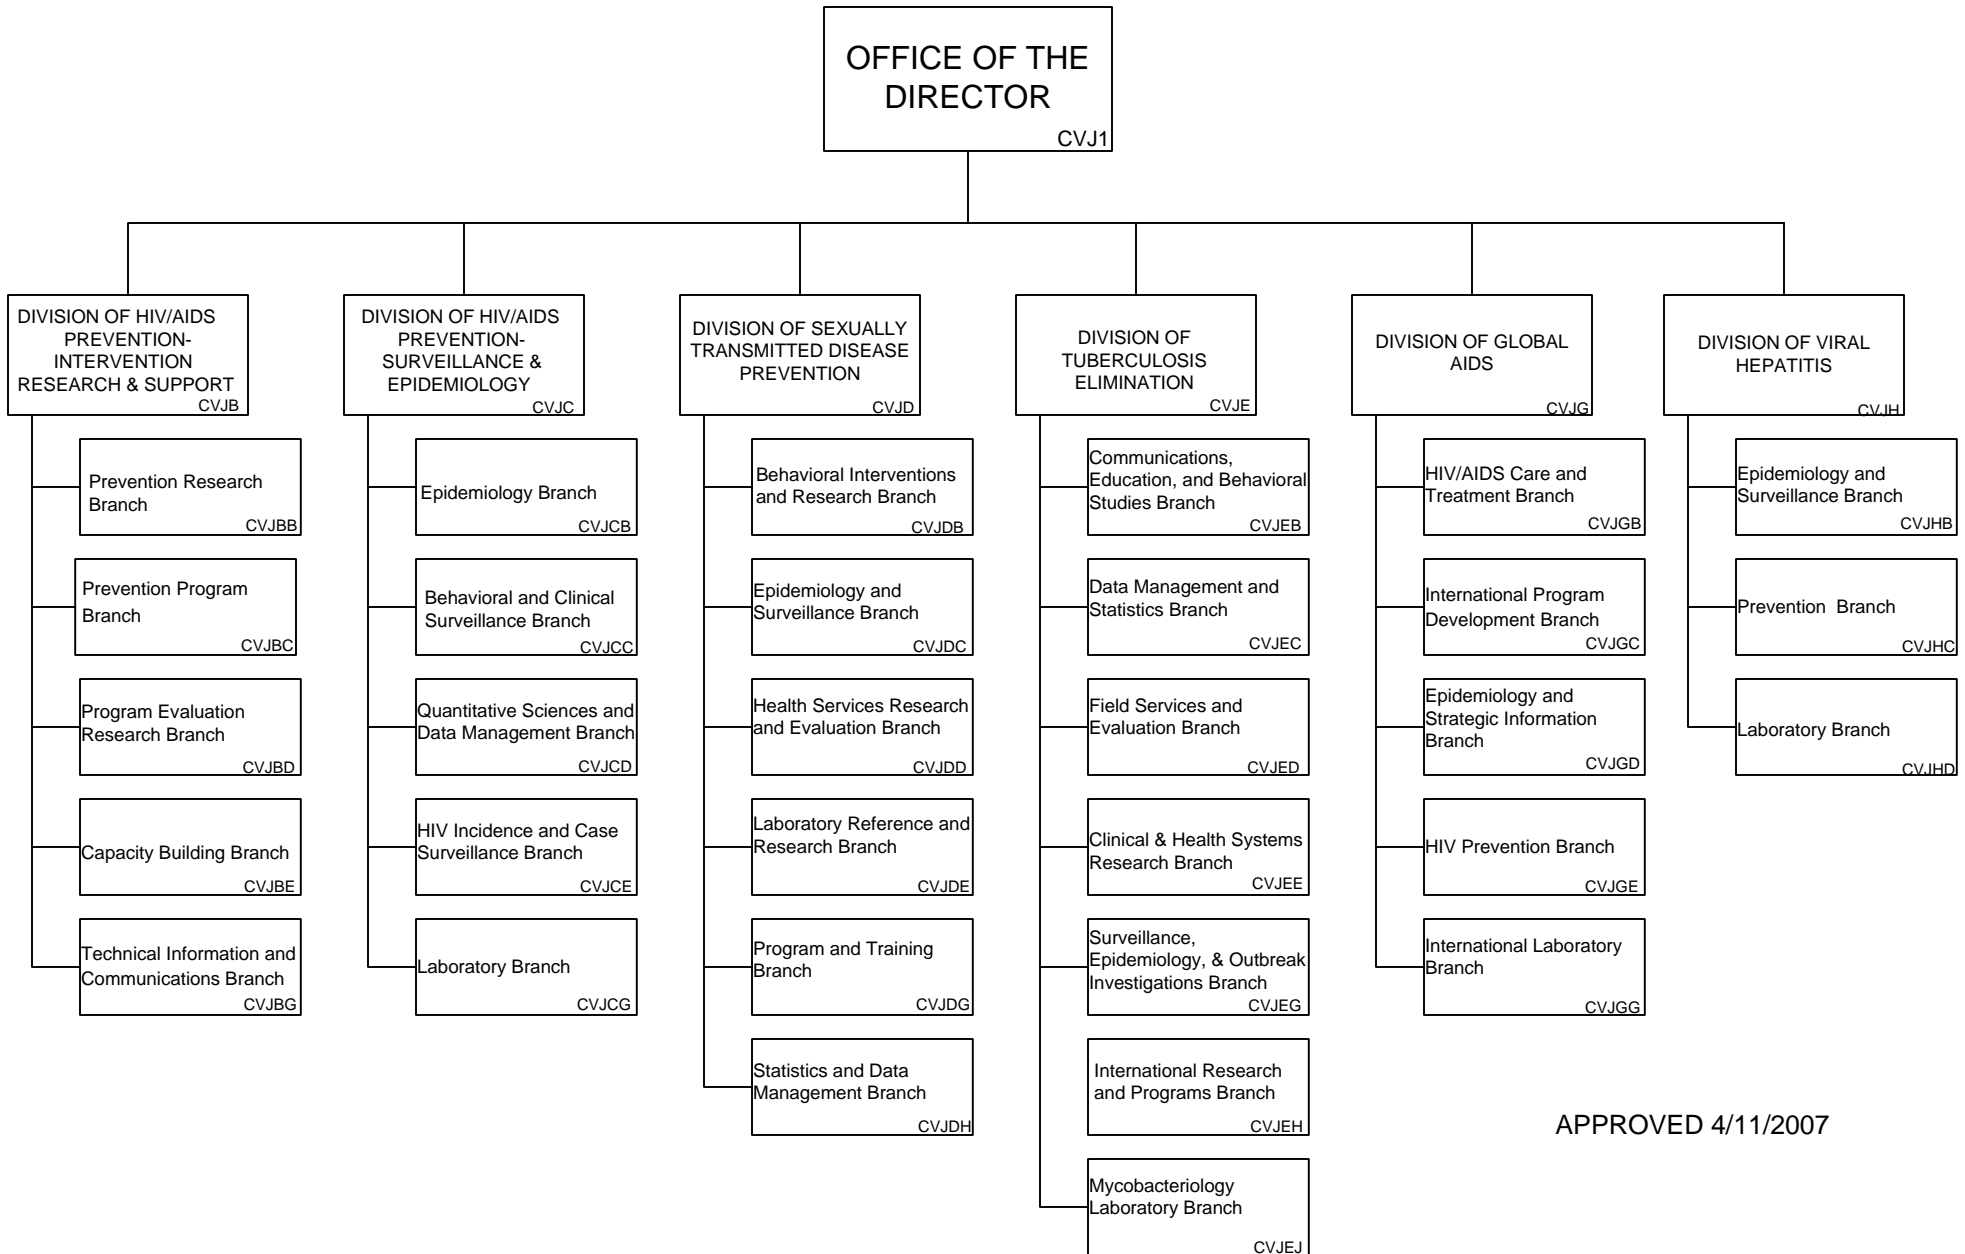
OFFICE OF THE DIRECTOR
CVJ1

DIVISION OF HIV/AIDS PREVENTION-INTERVENTION RESEARCH & SUPPORT
CVJB

Prevention Research Branch
CVJBB

Prevention Program Branch
CVJBC

Program Evaluation Research Branch
CVJBD

Capacity Building Branch
CVJBE

Technical Information and Communications Branch
CVJBG

DIVISION OF HIV/AIDS PREVENTION-SURVEILLANCE & EPIDEMIOLOGY
CVJC

Epidemiology Branch
CVJCB

Behavioral and Clinical Surveillance Branch
CVJCC

Quantitative Sciences and Data Management Branch
CVJCD

HIV Incidence and Case Surveillance Branch
CVJCE

Laboratory Branch
CVJCG

DIVISION OF SEXUALLY TRANSMITTED DISEASE PREVENTION
CVJD

Behavioral Interventions and Research Branch
CVJDB

Epidemiology and Surveillance Branch
CVJDC

Health Services Research and Evaluation Branch
CVJDD

Laboratory Reference and Research Branch
CVJDE

Program and Training Branch
CVJDG

Statistics and Data Management Branch
CVJDH

DIVISION OF TUBERCULOSIS ELIMINATION
CVJE

Communications, Education, and Behavioral Studies Branch
CVJEB

Data Management and Statistics Branch
CVJEC

Field Services and Evaluation Branch
CVJED

Clinical & Health Systems Research Branch
CVJEE

Surveillance, Epidemiology, & Outbreak Investigations Branch
CVJEG

International Research and Programs Branch
CVJEH

Mycobacteriology Laboratory Branch
CVJEJ

DIVISION OF GLOBAL AIDS
CVJG

HIV/AIDS Care and Treatment Branch
CVJGB

International Program Development Branch
CVJGC

Epidemiology and Strategic Information Branch
CVJGD

HIV Prevention Branch
CVJGE

International Laboratory Branch
CVJGG

DIVISION OF VIRAL HEPATITIS
CVJH

Epidemiology and Surveillance Branch
CVJHB

Prevention Branch
CVJHC

Laboratory Branch
CVJHD

APPROVED 4/11/2007